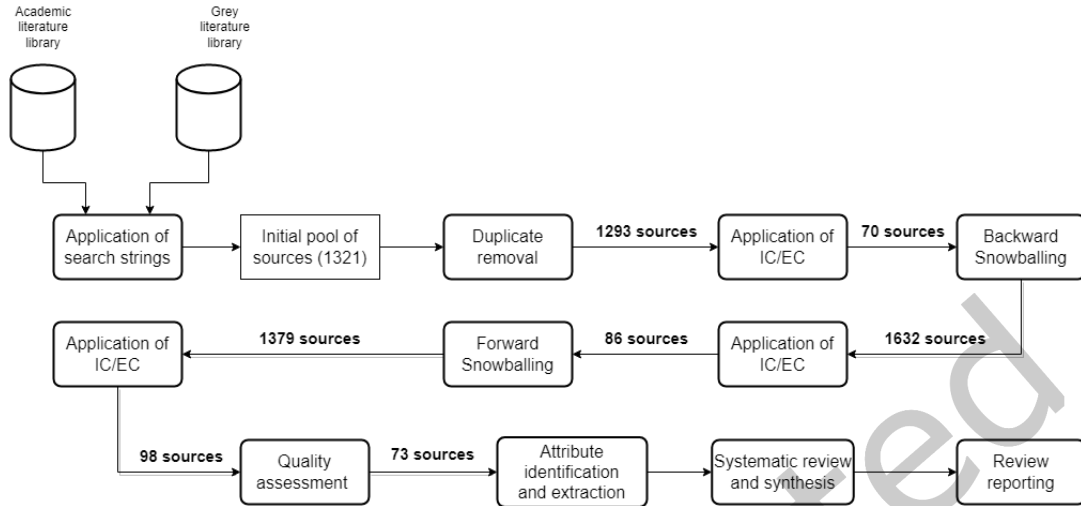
Academic literature library

Grey literature library

Application of search strings

Initial pool of sources (1321)

Duplicate removal

1293 sources

Application of IC/EC

70 sources

Backward Snowballing

1632 sources

Application of IC/EC

86 sources

Forward Snowballing

1379 sources

Application of IC/EC

98 sources

Quality assessment

73 sources

Attribute identification and extraction

Systematic review and synthesis

Review reporting

ted